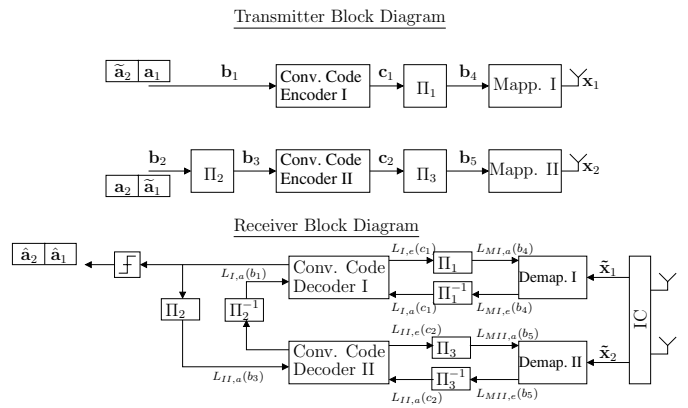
Transmitter Block Diagram

$\widetilde{\mathbf{a}}_2$ $\mathbf{a}_1$

$\mathbf{b}_1$

Conv. Code Encoder I

$\mathbf{c}_1$

$\Pi_1$

$\mathbf{b}_4$

Mapp. I

$\mathbf{x}_1$

$\mathbf{b}_2$

$\mathbf{a}_2$ $\widetilde{\mathbf{a}}_1$

$\Pi_2$

$\mathbf{b}_3$

Conv. Code Encoder II

$\mathbf{c}_2$

$\Pi_3$

$\mathbf{b}_5$

Mapp. II

$\mathbf{x}_2$

Receiver Block Diagram

$\hat{\mathbf{a}}_2$ $\hat{\mathbf{a}}_1$

$L_{I,e}(c_1)$

$L_{MI,a}(b_4)$

$L_{I,a}(b_1)$

Conv. Code Decoder I

$\Pi_1$

Demap. I

$\tilde{\mathbf{x}}_1$

$\Pi_2$

$\Pi_2^{-1}$

$\Pi_1^{-1}$

$L_{I,a}(c_1)$

$L_{MI,e}(b_4)$

IC

$L_{II,e}(c_2)$

$L_{MII,a}(b_5)$

$\Pi_3$

Conv. Code Decoder II

Demap. II

$\tilde{\mathbf{x}}_2$

$L_{II,a}(b_3)$

$\Pi_3^{-1}$

$L_{II,a}(c_2)$

$L_{MII,e}(b_5)$